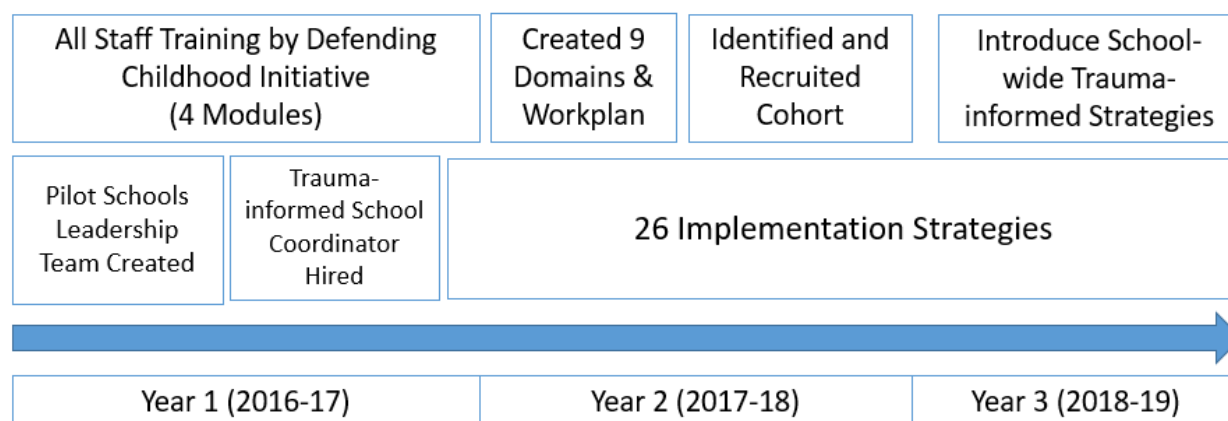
All Staff Training by Defending Childhood Initiative (4 Modules)

Created 9 Domains & Workplan

Identified and Recruited Cohort

Introduce School-wide Trauma-informed Strategies

Pilot Schools Leadership Team Created

Trauma-informed School Coordinator Hired

26 Implementation Strategies

| Year 1 (2016-17) | Year 2 (2017-18) | Year 3 (2018-19) |
|---|---|---|